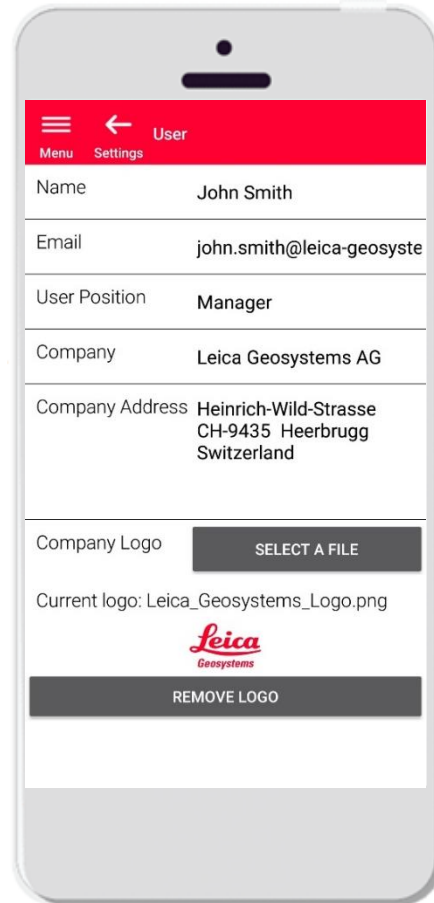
Menu Settings User

| | |
|---|---|
| Name | John Smith |
| Email | john.smith@leica-geosyste |
| User Position | Manager |
| Company | Leica Geosystems AG |
| Company Address | Heinrich-Wild-Strasse CH-9435 Heerbrugg Switzerland |

Company Logo SELECT A FILE

Current logo: Leica_Geosystems_Logo.png

Leica Geosystems

REMOVE LOGO